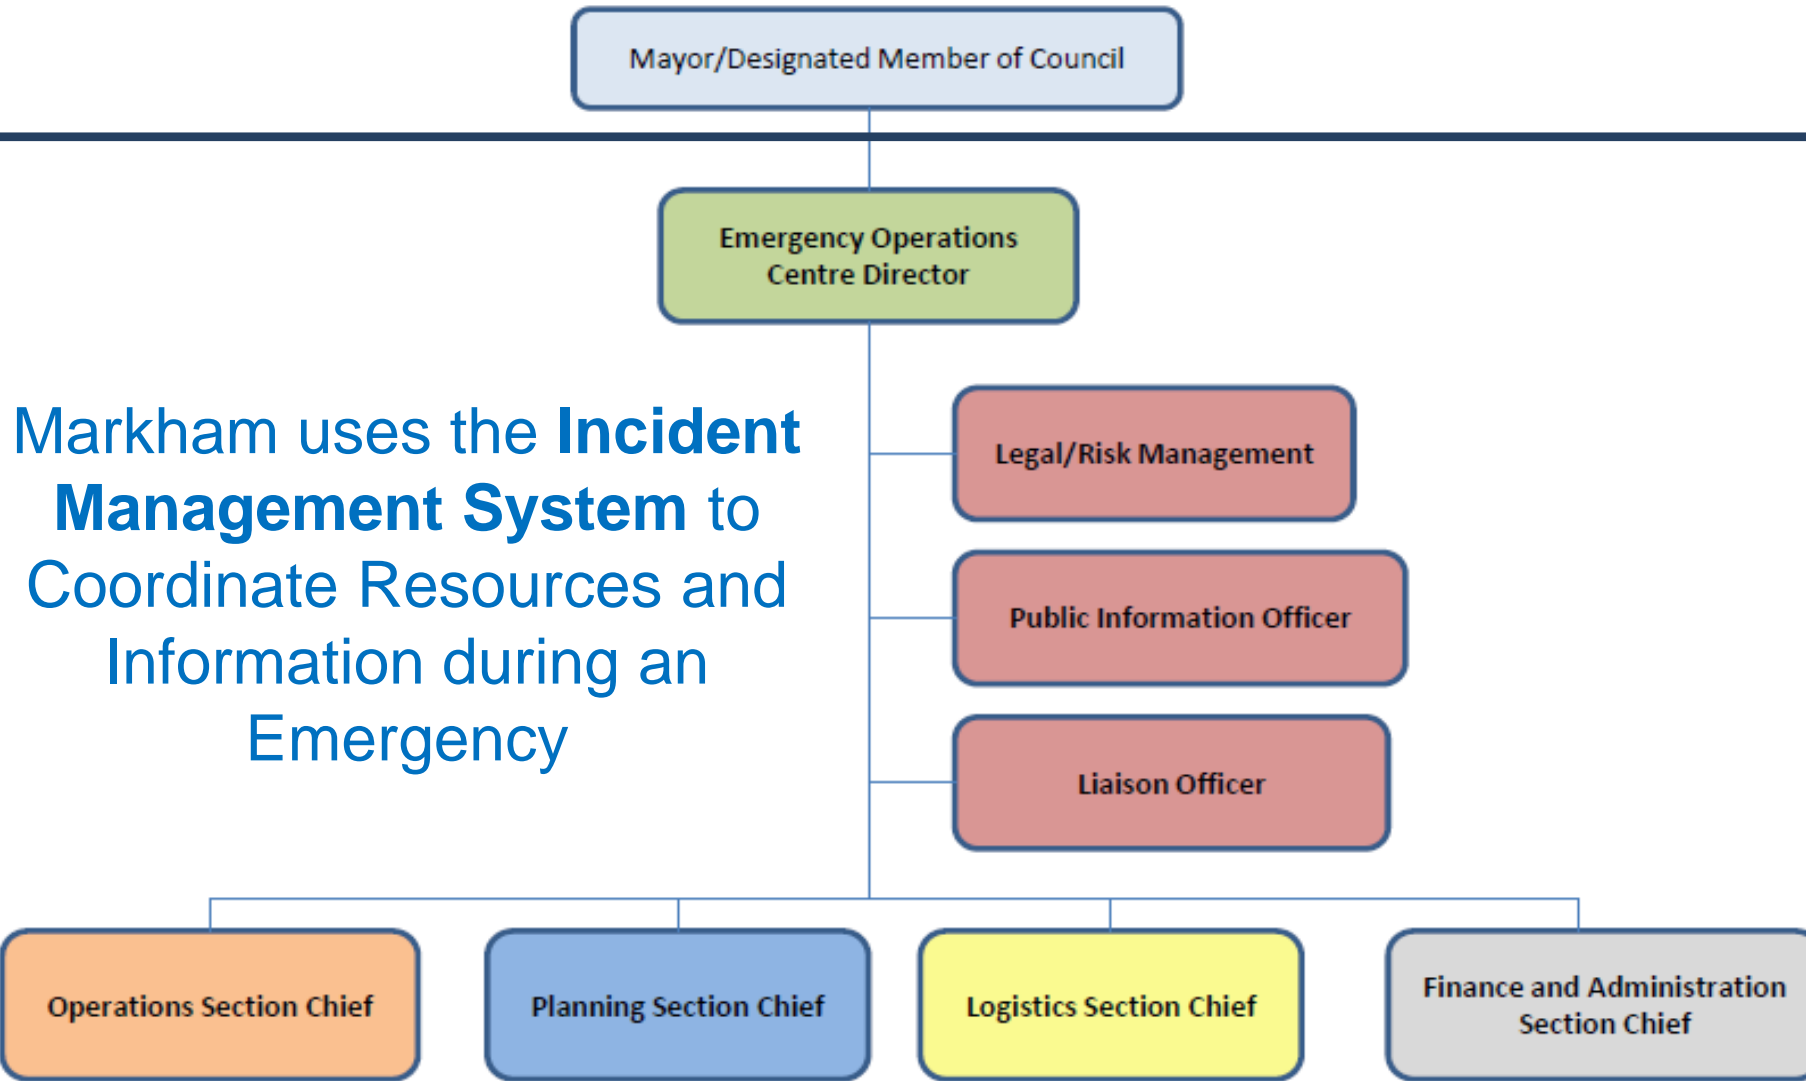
Mayor/Designated Member of Council

Emergency Operations Centre Director

Markham uses the **Incident Management System** to Coordinate Resources and Information during an Emergency

Legal/Risk Management

Public Information Officer

Liaison Officer

Operations Section Chief

Planning Section Chief

Logistics Section Chief

Finance and Administration Section Chief